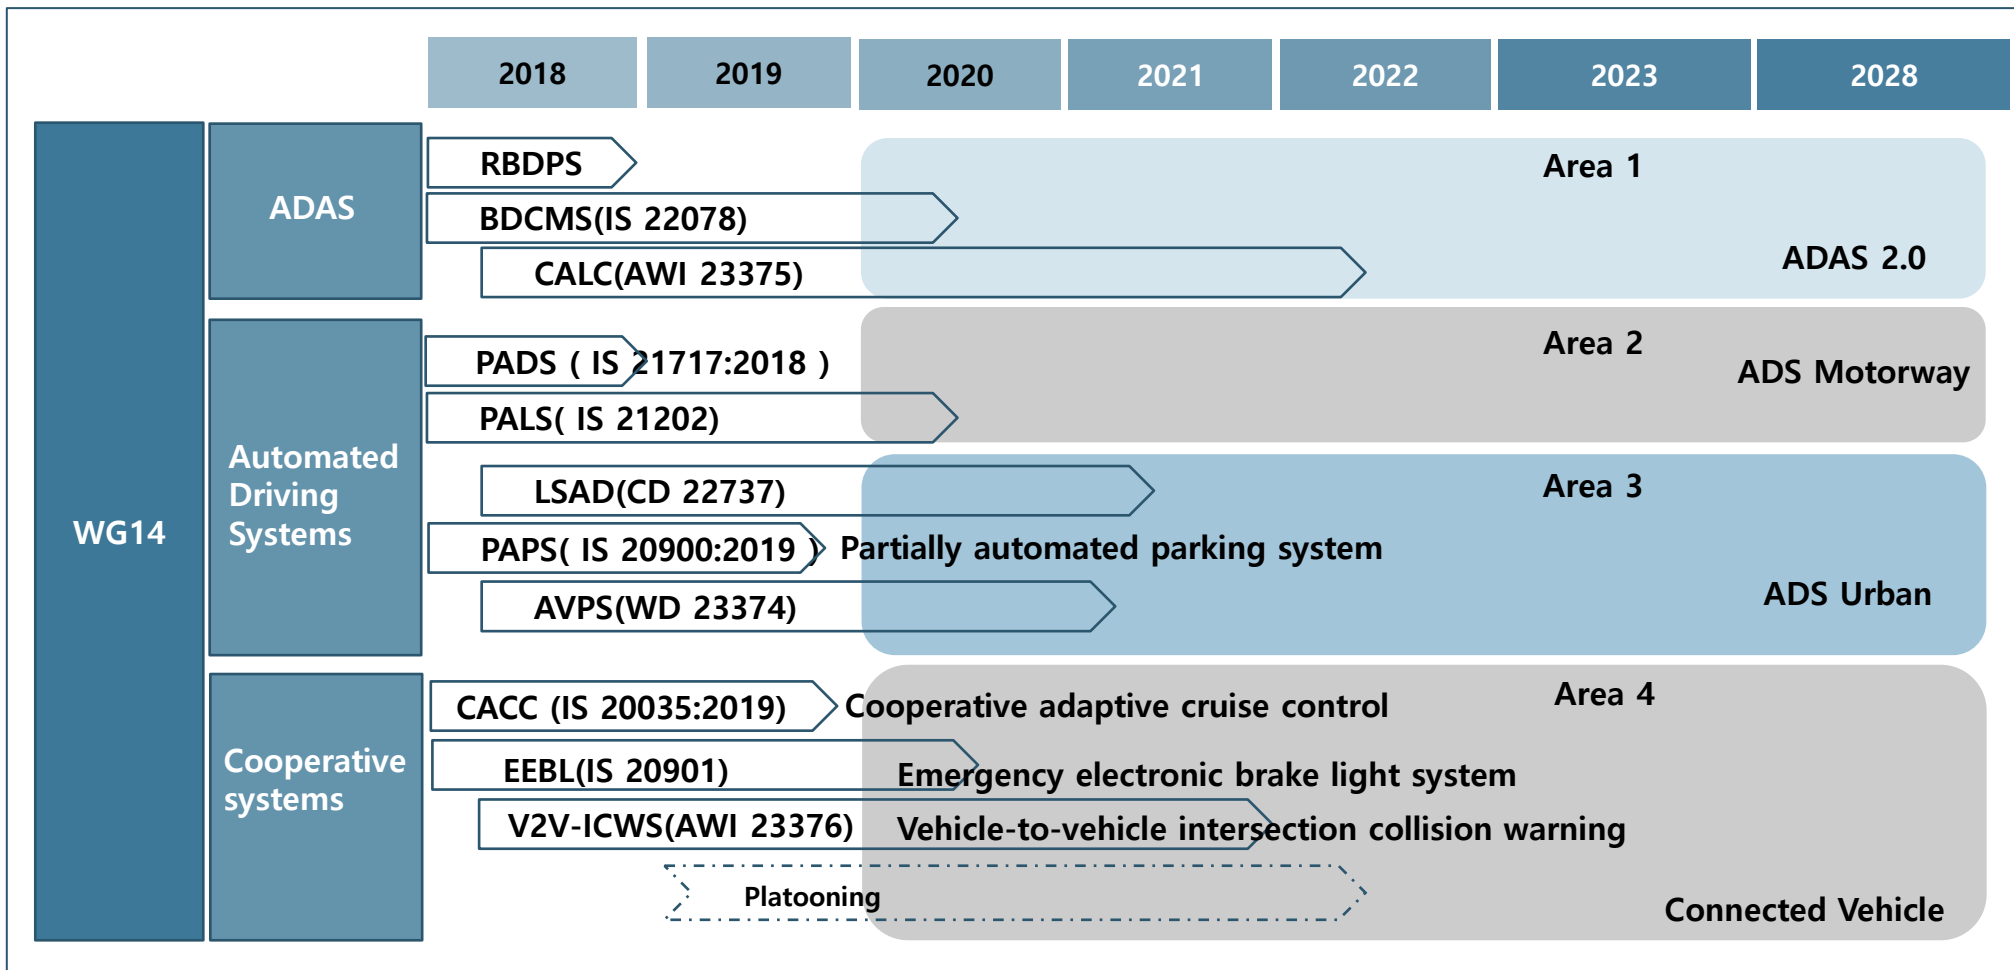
| 2018 | 2019 | 2020 | 2021 | 2022 | 2023 | 2028 |
|---|---|---|---|---|---|---|

WG14

ADAS

RBDPS

BDCMS(IS 22078)

CALC(AWI 23375)

Area 1

ADAS 2.0

Automated Driving Systems

PADS ( IS 21717:2018 )

PALS( IS 21202)

Area 2

ADS Motorway

LSAD(CD 22737)

PAPS( IS 20900:2019 ) Partially automated parking system

AVPS(WD 23374)

Area 3

ADS Urban

Cooperative systems

CACC (IS 20035:2019) Cooperative adaptive cruise control

EEBL(IS 20901) Emergency electronic brake light system

V2V-ICWS(AWI 23376) Vehicle-to-vehicle intersection collision warning

Platooning

Area 4

Connected Vehicle